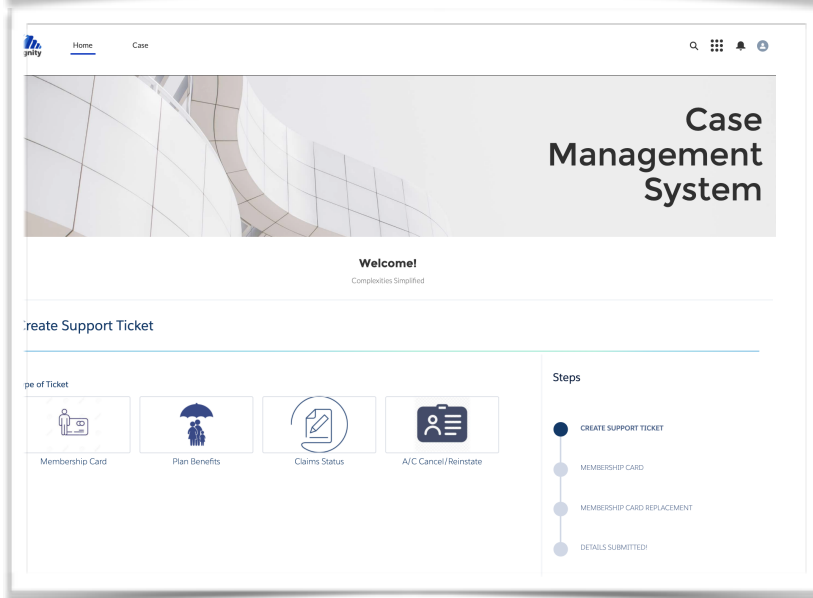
gnity

Home

Case

Case Management System

Welcome!

Complexities Simplified

reate Support Ticket

pe of Ticket

Membership Card

Plan Benefits

Claims Status

A/C Cancel/Reinstate

Steps

CREATE SUPPORT TICKET

MEMBERSHIP CARD

MEMBERSHIP CARD REPLACEMENT

DETAILS SUBMITTED!